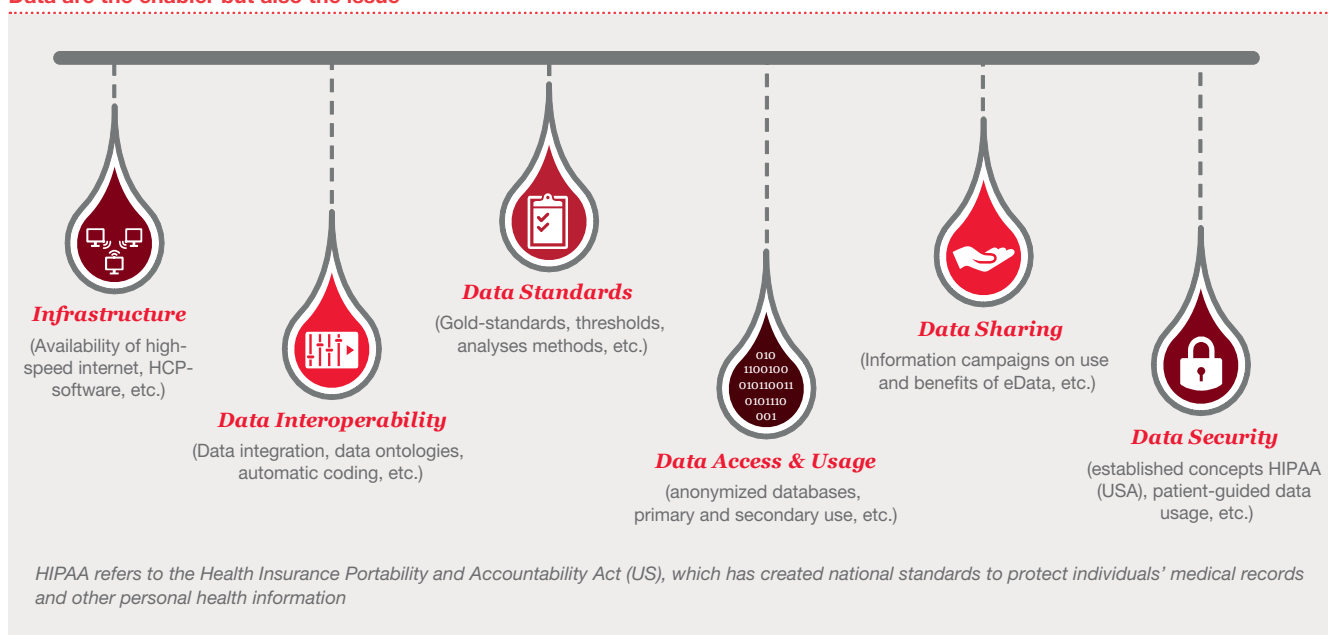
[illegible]

Infrastructure
(Availability of high-speed internet, HCP-software, etc.)

Data Interoperability
(Data integration, data ontologies, automatic coding, etc.)

Data Standards
(Gold-standards, thresholds, analyses methods, etc.)

010
1100100
010110011
0101110
001

Data Access & Usage
(anonymized databases, primary and secondary use, etc.)

Data Sharing
(Information campaigns on use and benefits of eData, etc.)

Data Security
(established concepts HIPAA (USA), patient-guided data usage, etc.)

HIPAA refers to the Health Insurance Portability and Accountability Act (US), which has created national standards to protect individuals' medical records and other personal health information